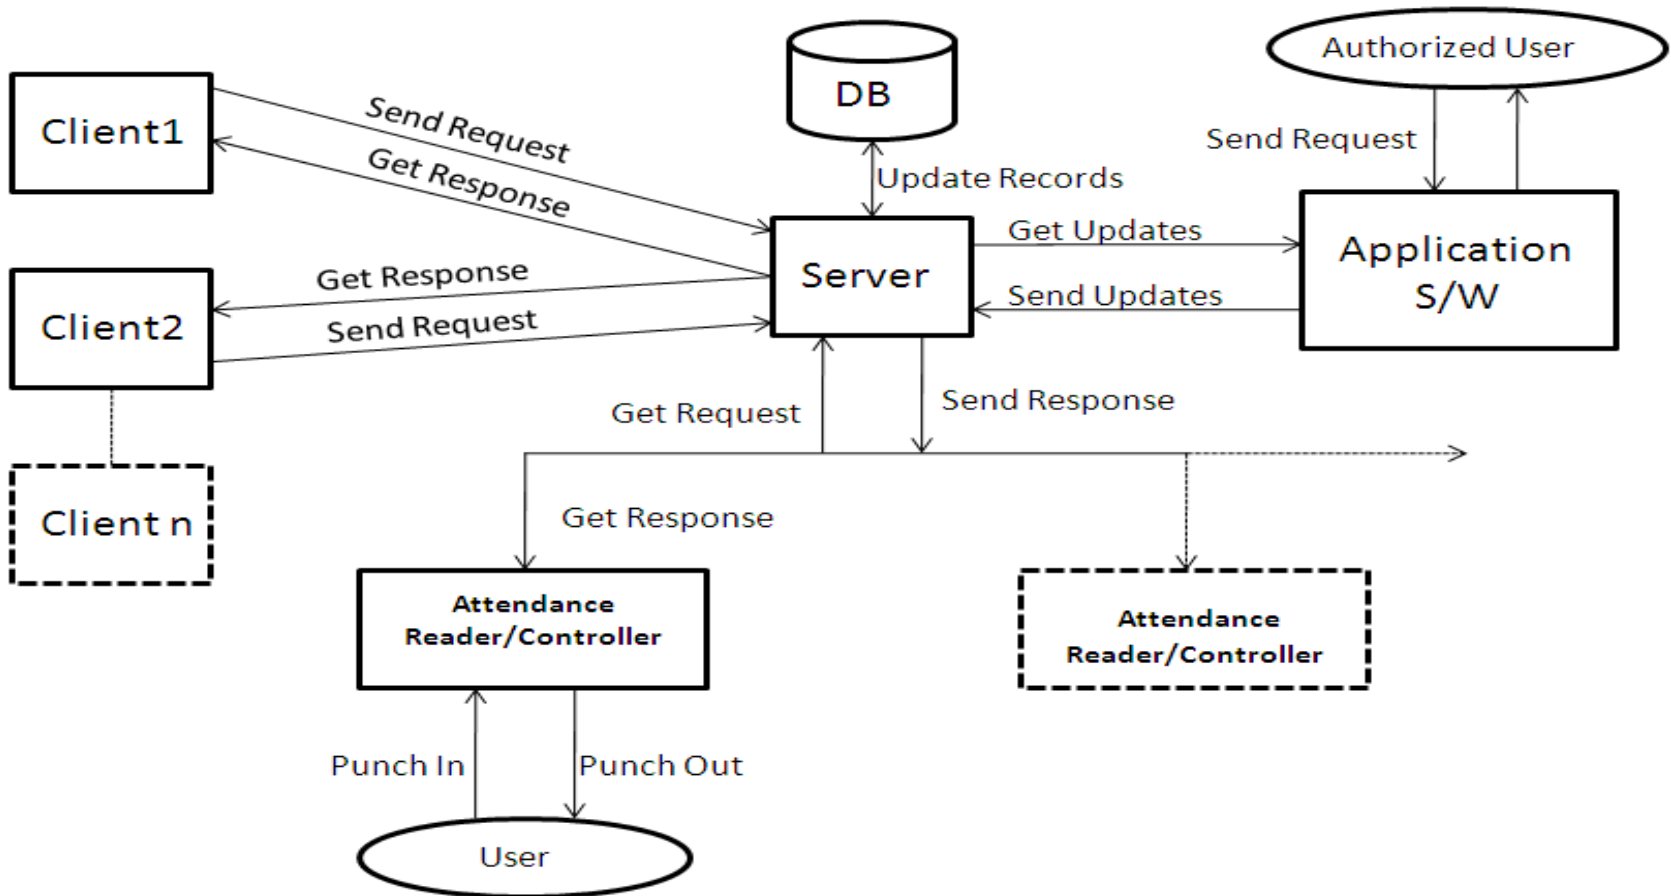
DB

Authorized User

Client1

Send Request

Get Response

Update Records

Send Request

Server

Get Updates

Application S/W

Get Response

Send Updates

Client2

Send Request

Get Request

Send Response

Client n

Get Response

Attendance Reader/Controller

Attendance Reader/Controller

Punch In

Punch Out

User